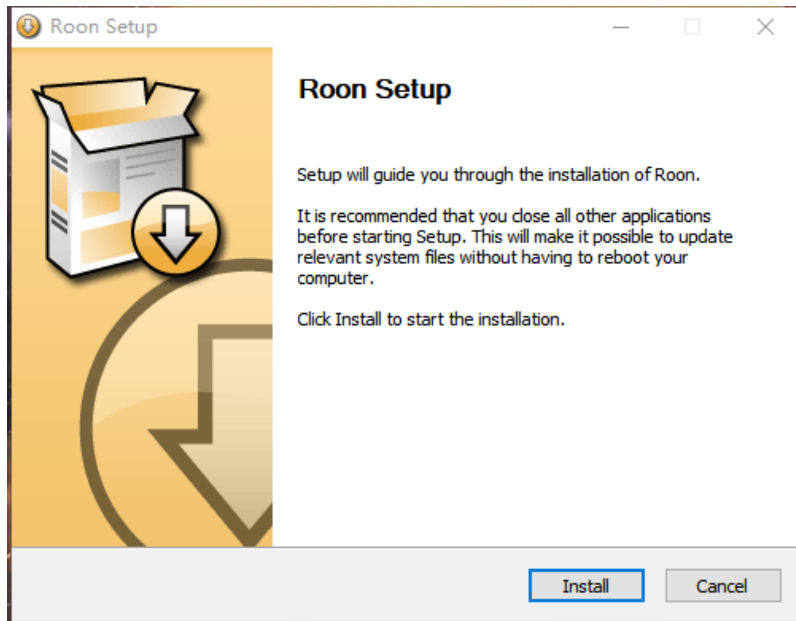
Roon Setup

Roon Setup

Setup will guide you through the installation of Roon.

It is recommended that you close all other applications before starting Setup. This will make it possible to update relevant system files without having to reboot your computer.

Click Install to start the installation.

Install

Cancel